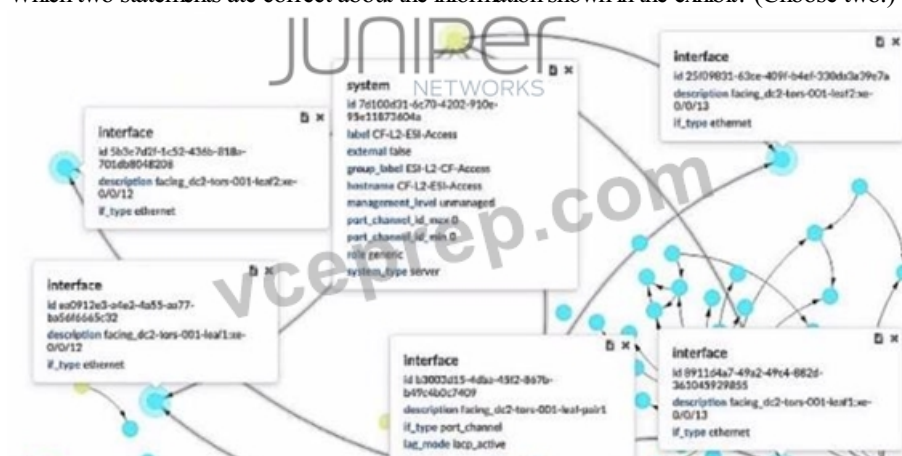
Which two statements are correct about the information shown in the exhibit? (Choose two.)

JUNIPER NETWORKS

interface
id 5b3c7d2f-1c52-436b-818a-701db8048208
description facing_dc2-tors-001-leaf2:xe-0/0/12
if_type ethernet

system
id 7d100d31-6c70-4202-910e-95e11873604a
label CF-L2-ESI-Access
external false
group_label ESI-L2-CF-Access
hostname CF-L2-ESI-Access
management_level unmanaged
port_channel_id_max 0
port_channel_id_min 0
role generic
system_type server

interface
id 25f09831-63ce-409f-b4ef-330da3a39c7a
description facing_dc2-tors-001-leaf2:xe-0/0/13
if_type ethernet

vceprep.com

interface
id aa0912e3-a4a2-4a55-aa77-ba56f6665c32
description facing_dc2-tors-001-leaf1:xe-0/0/12
if_type ethernet

interface
id b3003d15-4daa-45f2-867b-b49c4b0c7409
description facing_dc2-tors-001-leaf-pair1
if_type port_channel
lag_mode lacp_active

interface
id 8911d4a7-49a2-49c4-882d-361045929855
description facing_dc2-tors-001-leaf1:xe-0/0/13
if_type ethernet